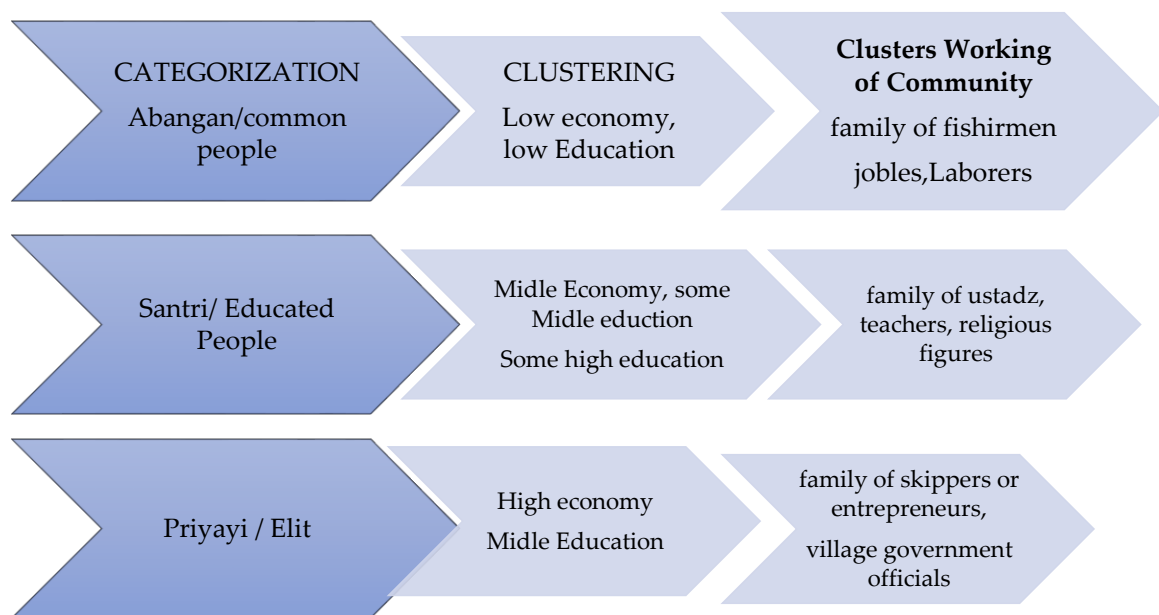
CATEGORIZATION
Abangan/common people

CLUSTERING
Low economy, low Education

**Clusters Working of Community**
family of fishirmen
jobles,Laborers

Santri/ Educated People

Midle Economy, some Midle eduction
Some high education

family of ustadz, teachers, religious figures

Priyayi / Elit

High economy
Midle Education

family of skippers or entrepreneurs,
village government officials